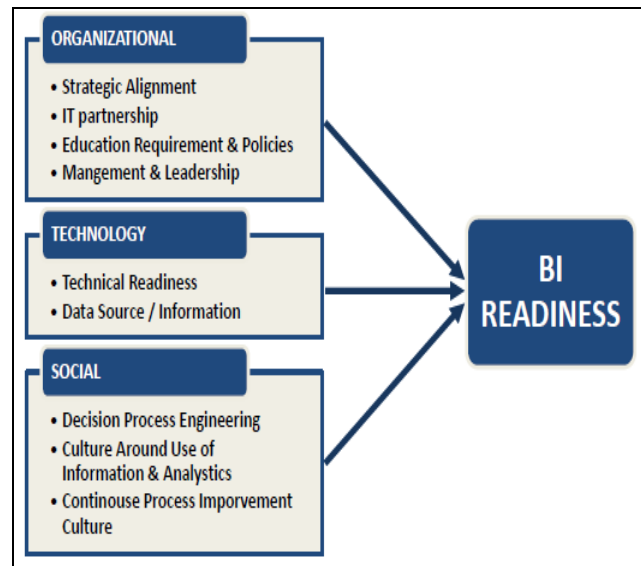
ORGANIZATIONAL

• Strategic Alignment
• IT partnership
• Education Requirement & Policies
• Mangement & Leadership

TECHNOLOGY

• Technical Readiness
• Data Source / Information

SOCIAL

• Decision Process Engineering
• Culture Around Use of Information & Analytics
• Continouse Process Improvement Culture

BI READINESS